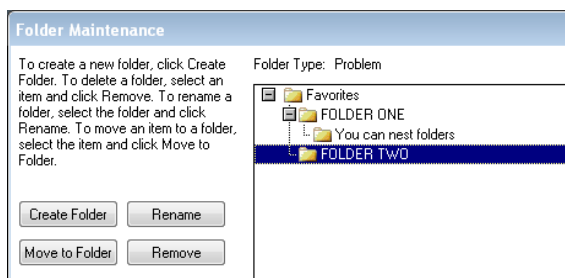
Folder Maintenance

To create a new folder, click Create Folder. To delete a folder, select an item and click Remove. To rename a folder, select the folder and click Rename. To move an item to a folder, select the item and click Move to Folder.

Create Folder
Rename
Move to Folder
Remove

Folder Type: Problem

Favorites
FOLDER ONE
You can nest folders
FOLDER TWO